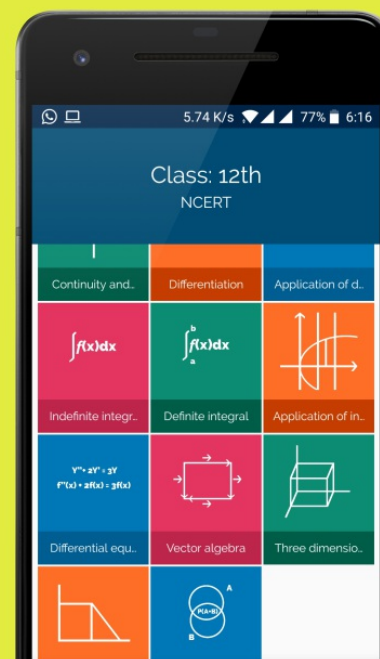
5.74 K/s 77% 6:16

Class: 12th
NCERT

Continuity and...
Differentiation
Application of d...

$\int f(x)dx$
Indefinite integr...

$\int_a^b f(x)dx$
Definite integral

Application of in...

$Y'' + 2Y' = 3Y$
$f''(x) + 2f(x) = 3f(x)$
Differential equ...

Vector algebra

Three dimensio...

A
P(A∩B)
B